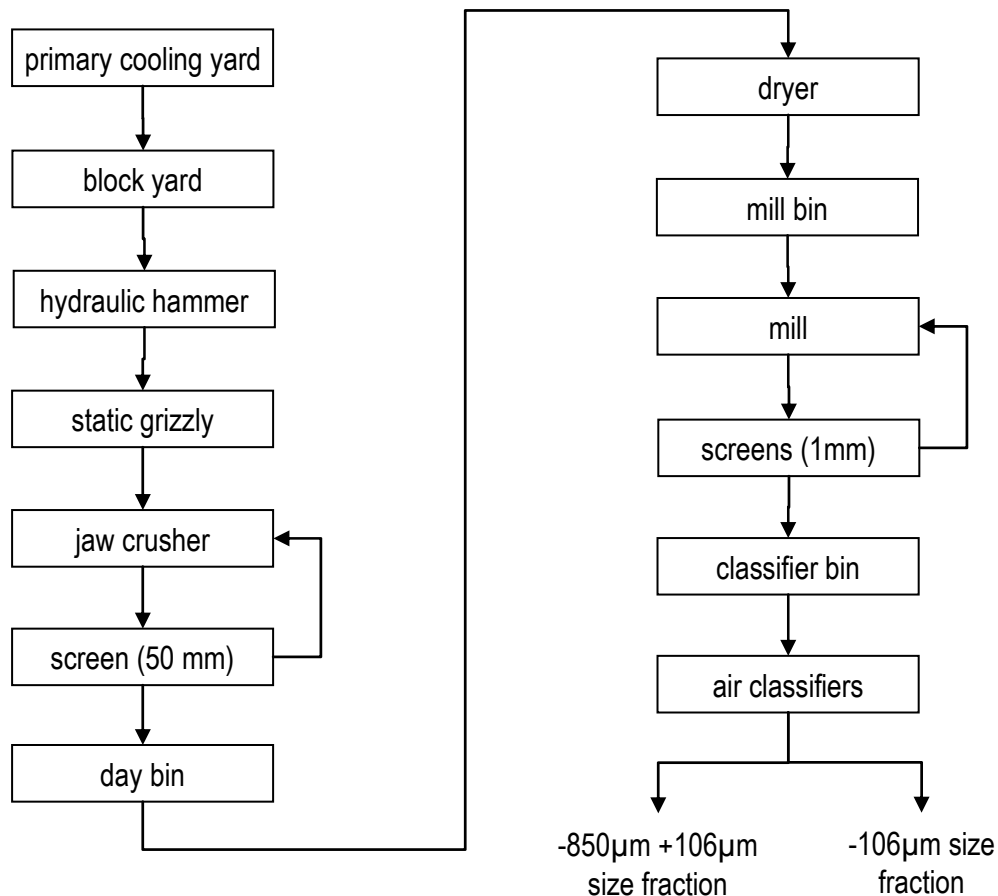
primary cooling yard

block yard

hydraulic hammer

static grizzly

jaw crusher

screen (50 mm)

day bin

dryer

mill bin

mill

screens (1mm)

classifier bin

air classifiers

-850µm +106µm size fraction

-106µm size fraction